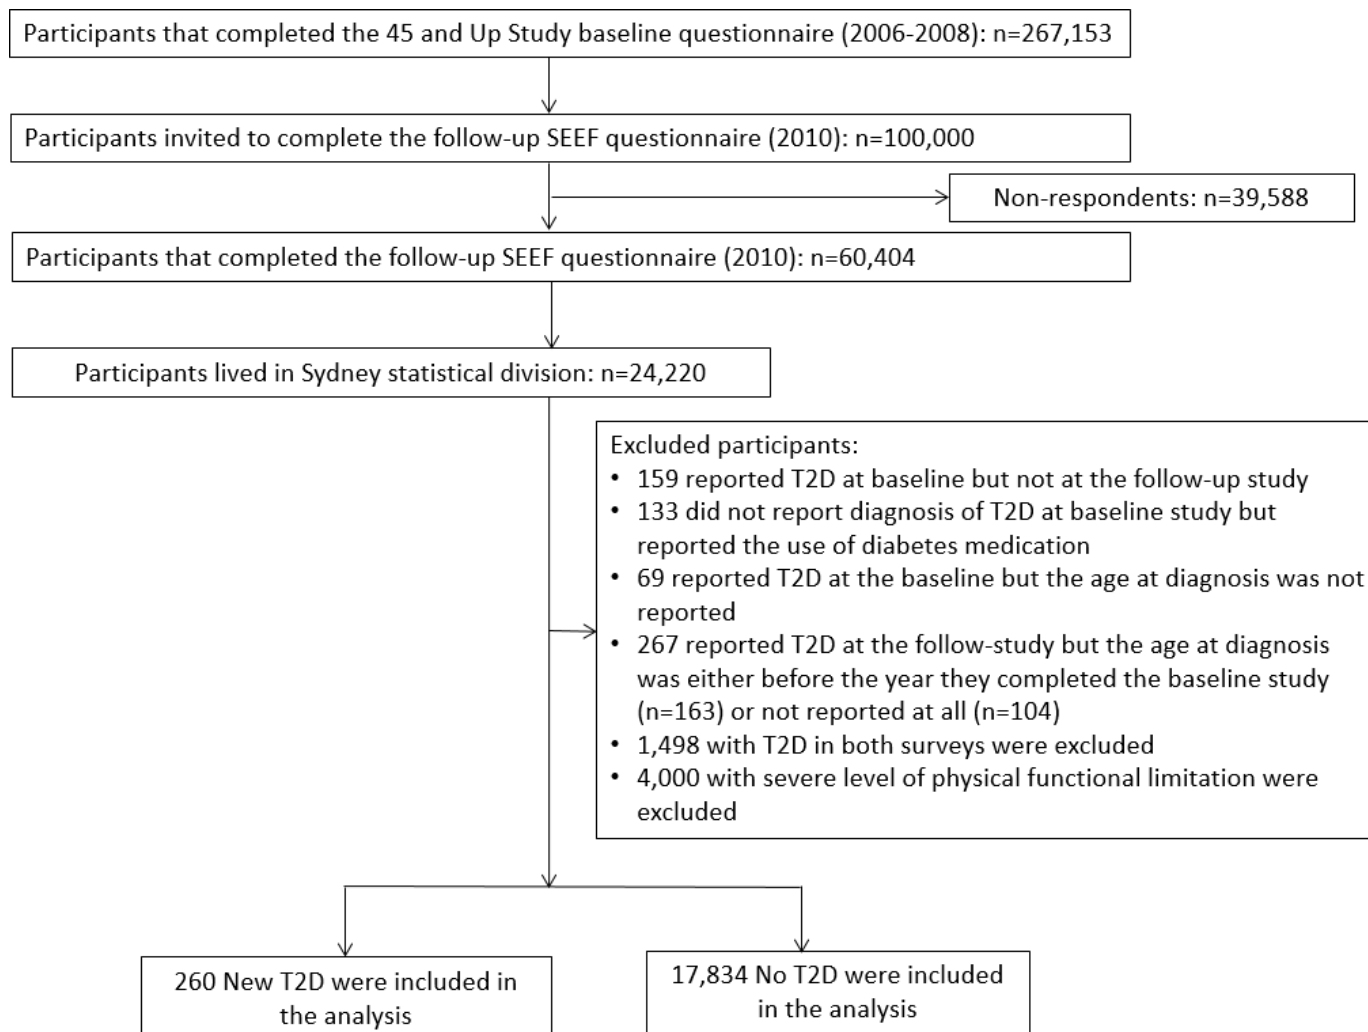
Participants that completed the 45 and Up Study baseline questionnaire (2006-2008): n=267,153

Participants invited to complete the follow-up SEEF questionnaire (2010): n=100,000

Non-respondents: n=39,588

Participants that completed the follow-up SEEF questionnaire (2010): n=60,404

Participants lived in Sydney statistical division: n=24,220

Excluded participants:
• 159 reported T2D at baseline but not at the follow-up study
• 133 did not report diagnosis of T2D at baseline study but reported the use of diabetes medication
• 69 reported T2D at the baseline but the age at diagnosis was not reported
• 267 reported T2D at the follow-study but the age at diagnosis was either before the year they completed the baseline study (n=163) or not reported at all (n=104)
• 1,498 with T2D in both surveys were excluded
• 4,000 with severe level of physical functional limitation were excluded

260 New T2D were included in the analysis

17,834 No T2D were included in the analysis